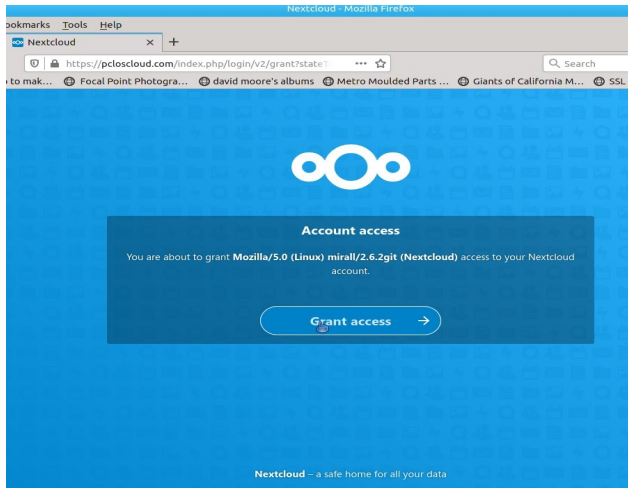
Nextcloud - Mozilla Firefox

ookmarks Tools Help

Nextcloud ×

https://pcloscloud.com/index.php/login/v2/grant?stateT

Search

to mak... Focal Point Photogra... david moore's albums Metro Moulded Parts ... Giants of California M... SSL

Account access

You are about to grant Mozilla/5.0 (Linux) mirall/2.6.2git (Nextcloud) access to your Nextcloud account.

Grant access →

Nextcloud – a safe home for all your data